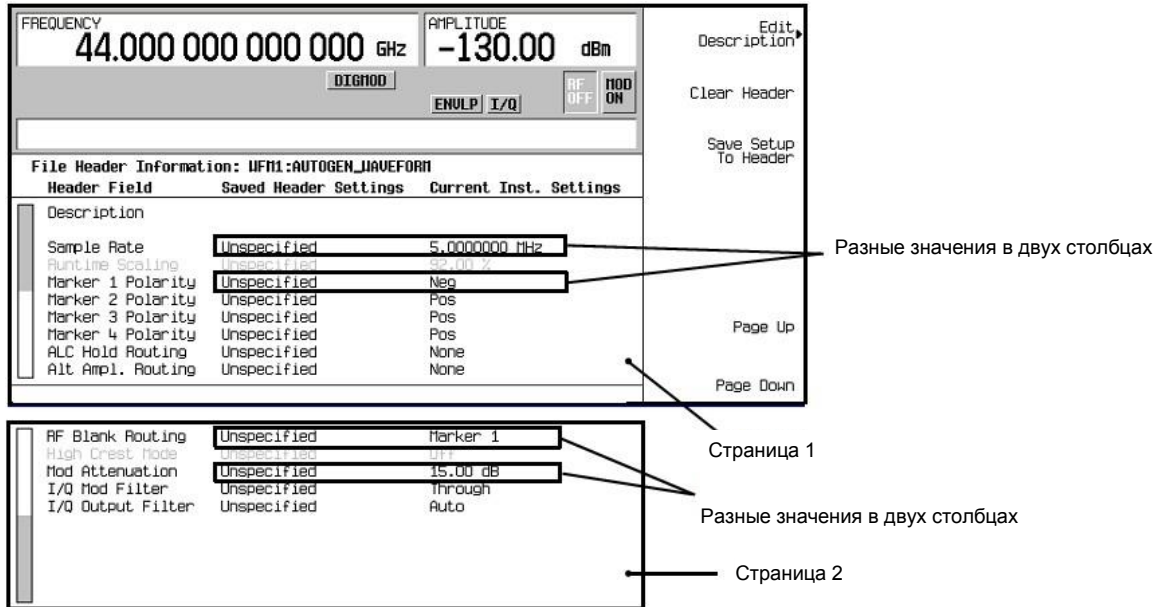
FREQUENCY
44.000 000 000 000 GHz

AMPLITUDE
-130.00 dBm

DIGMOD

ENVLP I/Q

RF OFF

MOD ON

Edit Description

Clear Header

Save Setup To Header

File Header Information: WFM1:AUTOGEN_WAVEFORM

| Header Field | Saved Header Settings | Current Inst. Settings |
|---|---|---|
| Description | | |
| Sample Rate | Unspecified | 5.0000000 MHz |
| Runtime Scaling | Unspecified | 92.00 % |
| Marker 1 Polarity | Unspecified | Neg |
| Marker 2 Polarity | Unspecified | Pos |
| Marker 3 Polarity | Unspecified | Pos |
| Marker 4 Polarity | Unspecified | Pos |
| ALC Hold Routing | Unspecified | None |
| Alt Ampl. Routing | Unspecified | None |

Page Up

Page Down

Разные значения в двух столбцах

Страница 1

| | | |
|---|---|---|
| RF Blank Routing | Unspecified | Marker 1 |
| High Crest Mode | Unspecified | Off |
| Mod Attenuation | Unspecified | 15.00 dB |
| I/Q Mod Filter | Unspecified | Through |
| I/Q Output Filter | Unspecified | Auto |

Разные значения в двух столбцах

Страница 2